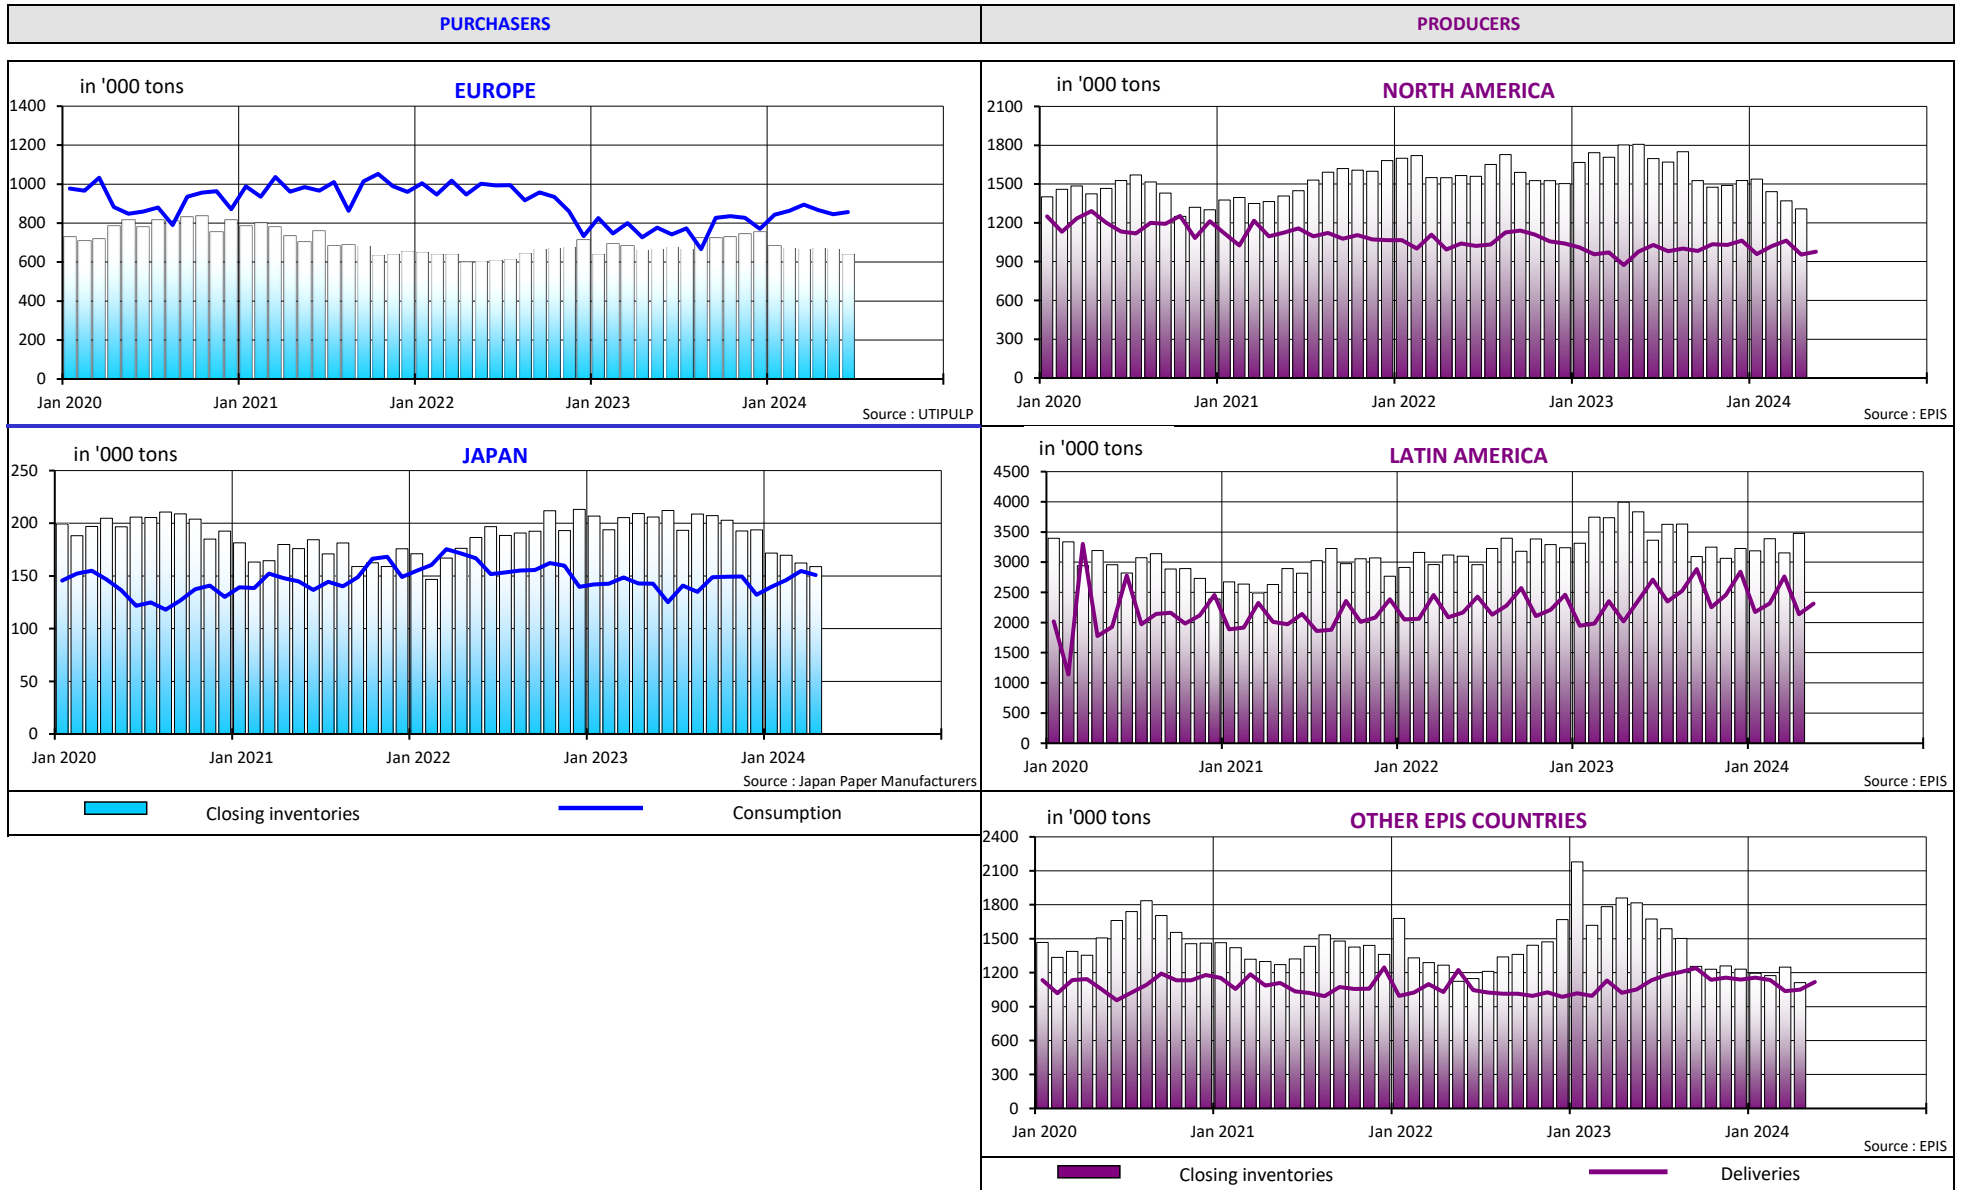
PURCHASERS

PRODUCERS

in '000 tons

EUROPE

1400
1200
1000
800
600
400
200
0

Jan 2020 Jan 2021 Jan 2022 Jan 2023 Jan 2024

Source : UTIPULP

in '000 tons

NORTH AMERICA

2100
1800
1500
1200
900
600
300
0

Jan 2020 Jan 2021 Jan 2022 Jan 2023 Jan 2024

Source : EPIS

in '000 tons

JAPAN

250
200
150
100
50
0

Jan 2020 Jan 2021 Jan 2022 Jan 2023 Jan 2024

Source : Japan Paper Manufacturers

in '000 tons

LATIN AMERICA

4500
4000
3500
3000
2500
2000
1500
1000
500
0

Jan 2020 Jan 2021 Jan 2022 Jan 2023 Jan 2024

Source : EPIS

Closing inventories

Consumption

in '000 tons

OTHER EPIS COUNTRIES

2400
2100
1800
1500
1200
900
600
300
0

Jan 2020 Jan 2021 Jan 2022 Jan 2023 Jan 2024

Source : EPIS

Closing inventories

Deliveries